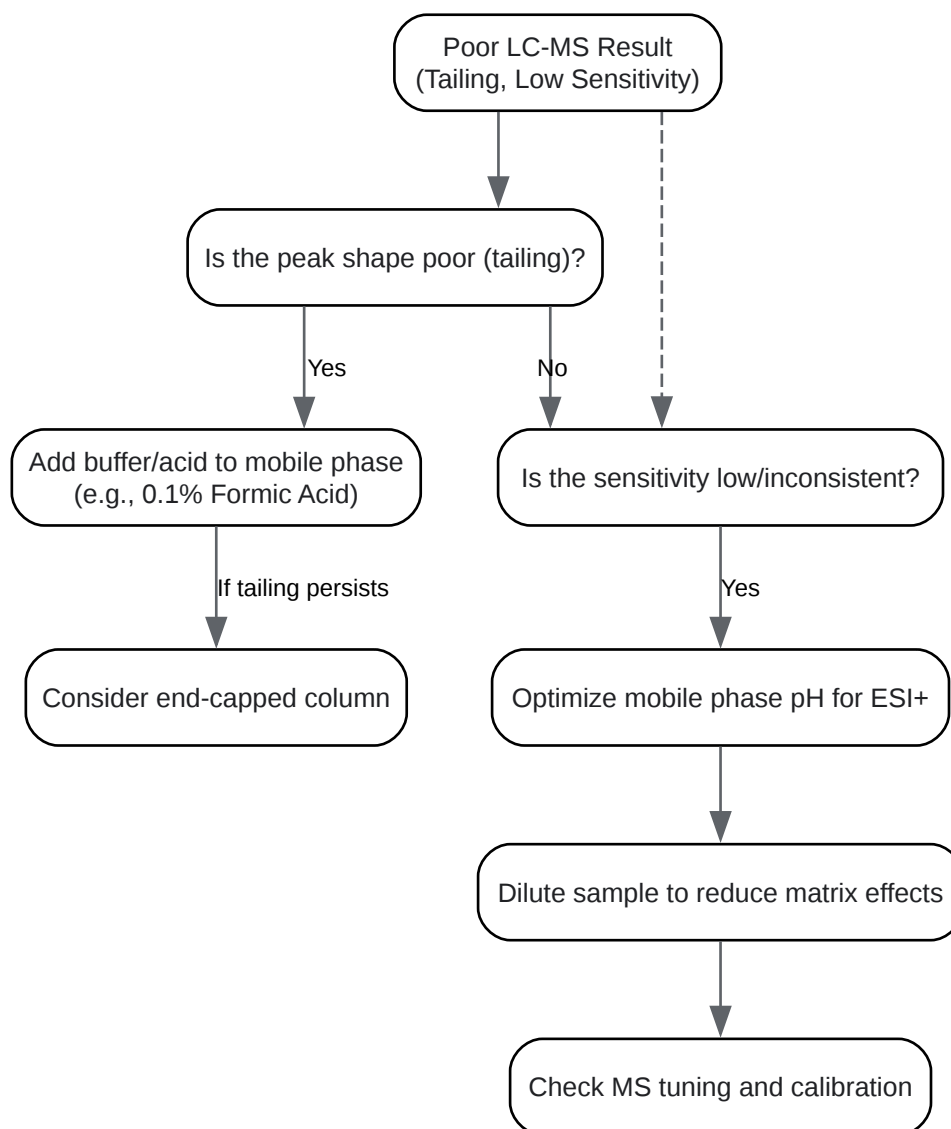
Poor LC-MS Result (Tailing, Low Sensitivity)

Is the peak shape poor (tailing)?

Yes

No

Add buffer/acid to mobile phase (e.g., 0.1% Formic Acid)

Is the sensitivity low/inconsistent?

If tailing persists

Yes

Consider end-capped column

Optimize mobile phase pH for ESI+

Dilute sample to reduce matrix effects

Check MS tuning and calibration